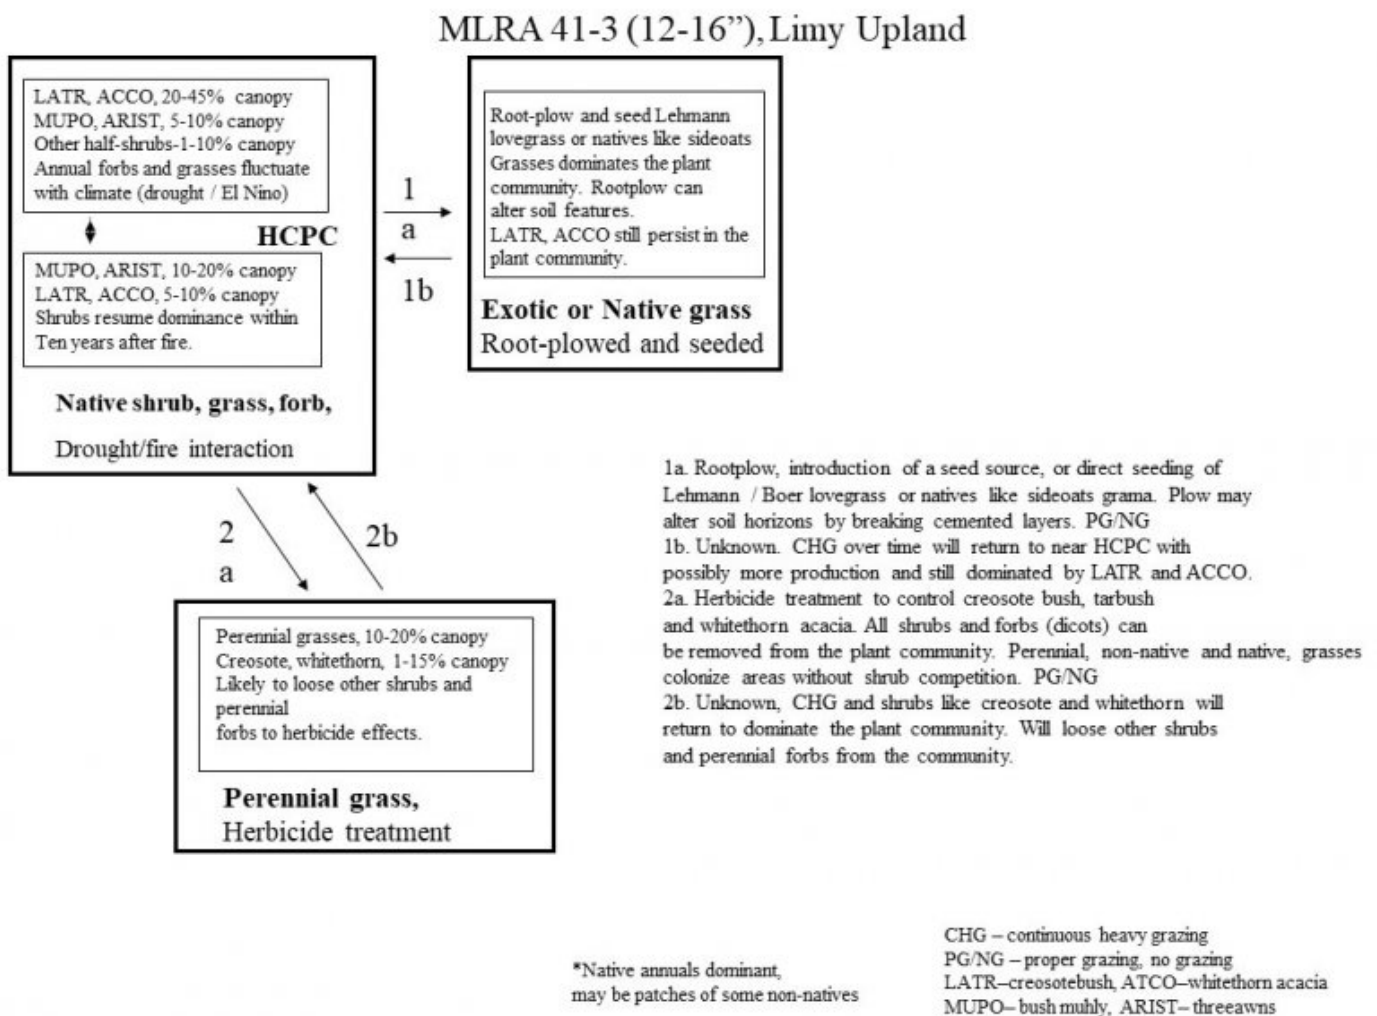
MLRA 41-3 (12-16"), Limy Upland

LATR, ACCO, 20-45% canopy
MUPO, ARIST, 5-10% canopy
Other half-shrubs-1-10% canopy
Annual forbs and grasses fluctuate with climate (drought / El Nino)

HCPC

MUPO, ARIST, 10-20% canopy
LATR, ACCO, 5-10% canopy
Shrubs resume dominance within Ten years after fire.

Native shrub, grass, forb,
Drought/fire interaction

1
a

1b

Root-plow and seed Lehmann lovegrass or natives like sideoats Grasses dominates the plant community. Rootplow can alter soil features.
LATR, ACCO still persist in the plant community.

Exotic or Native grass
Root-plowed and seeded

2
a

2b

Perennial grasses, 10-20% canopy
Creosote, whitethorn, 1-15% canopy
Likely to loose other shrubs and perennial
forbs to herbicide effects.

Perennial grass,
Herbicide treatment

1a. Rootplow, introduction of a seed source, or direct seeding of Lehmann / Boer lovegrass or natives like sideoats grama. Plow may alter soil horizons by breaking cemented layers. PG/NG
1b. Unknown. CHG over time will return to near HCPC with possibly more production and still dominated by LATR and ACCO.
2a. Herbicide treatment to control creosote bush, tarbush and whitethorn acacia. All shrubs and forbs (dicots) can be removed from the plant community. Perennial, non-native and native, grasses colonize areas without shrub competition. PG/NG
2b. Unknown, CHG and shrubs like creosote and whitethorn will return to dominate the plant community. Will loose other shrubs and perennial forbs from the community.

*Native annuals dominant,
may be patches of some non-natives

CHG – continuous heavy grazing
PG/NG – proper grazing, no grazing
LATR–creosotebush, ATCO–whitethorn acacia
MUPO– bush muhly, ARIST– threeawns